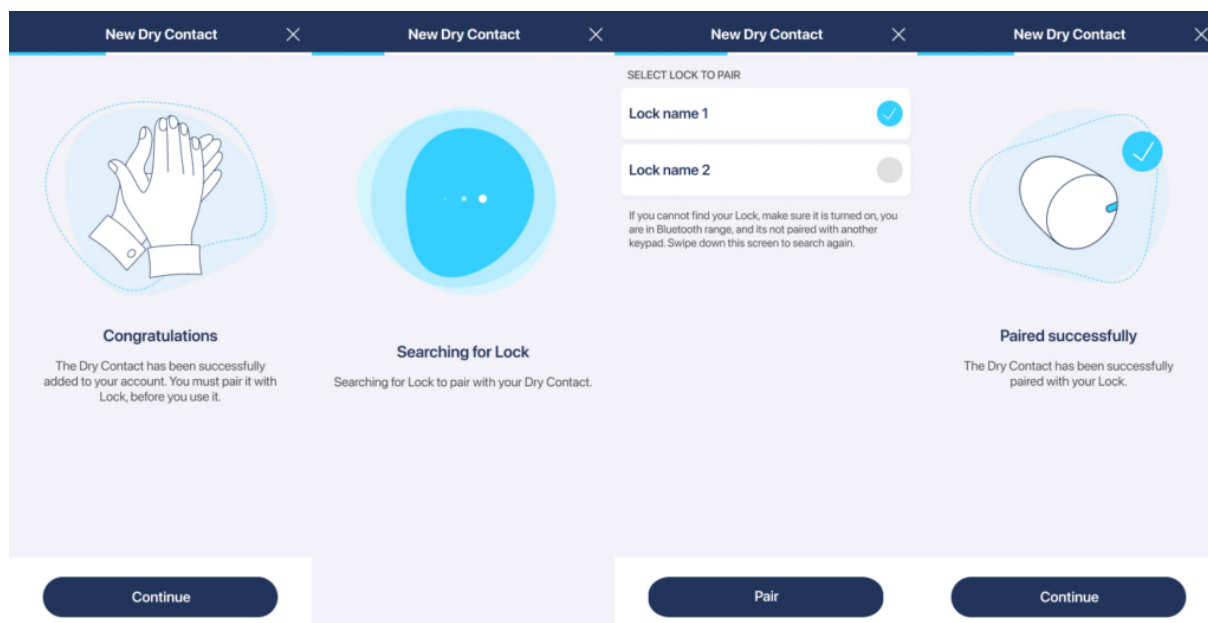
New Dry Contact

Congratulations

The Dry Contact has been successfully added to your account. You must pair it with Lock, before you use it.

Continue

New Dry Contact

Searching for Lock

Searching for Lock to pair with your Dry Contact.

New Dry Contact

SELECT LOCK TO PAIR

Lock name 1

Lock name 2

If you cannot find your Lock, make sure it is turned on, you are in Bluetooth range, and its not paired with another keypad. Swipe down this screen to search again.

Pair

New Dry Contact

Paired successfully

The Dry Contact has been successfully paired with your Lock.

Continue